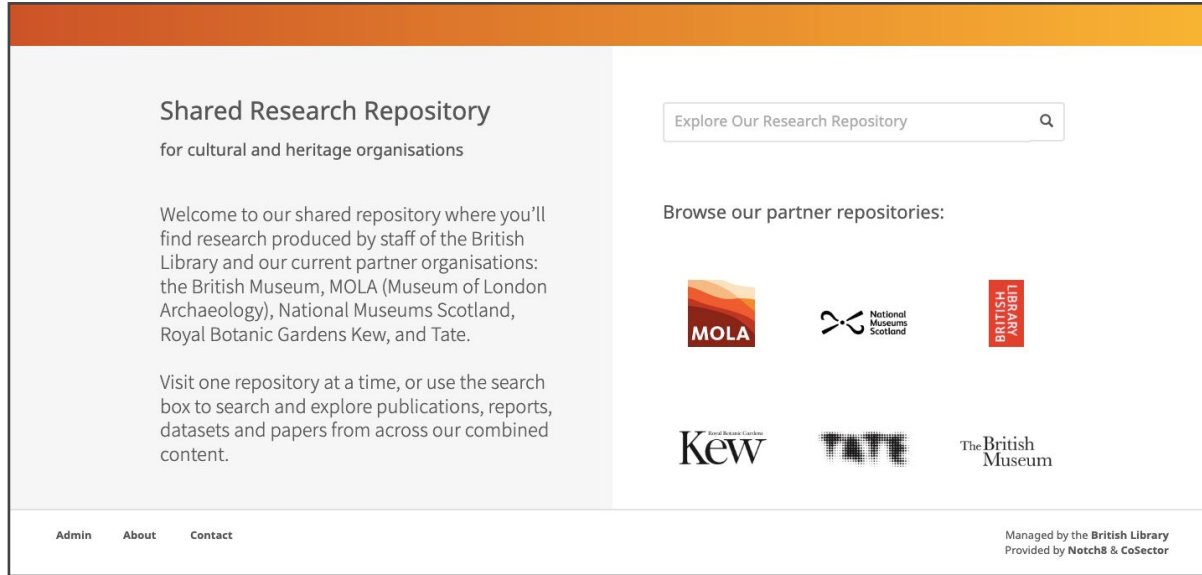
Shared Research Repository

for cultural and heritage organisations

Welcome to our shared repository where you'll find research produced by staff of the British Library and our current partner organisations: the British Museum, MOLA (Museum of London Archaeology), National Museums Scotland, Royal Botanic Gardens Kew, and Tate.

Visit one repository at a time, or use the search box to search and explore publications, reports, datasets and papers from across our combined content.

Explore Our Research Repository

Browse our partner repositories:

MOLA

National Museums Scotland

BRITISH LIBRARY

Royal Botanic Gardens Kew

TATE

The British Museum

Admin About Contact

Managed by the British Library
Provided by Notch8 & CoSector